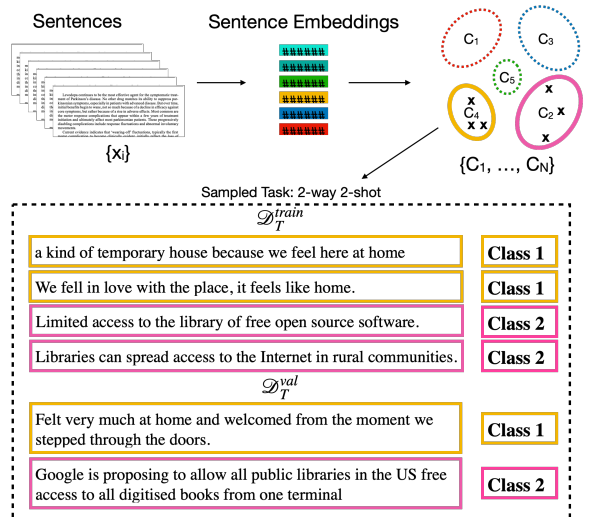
Sentences

Levodopa continues to be the most effective agent for the symptomatic treatment of Parkinson's disease. No other drug matches its ability to suppress parkinsonian symptoms, especially in patients with advanced disease. Over time, nonetheless the longer its use, yet so much because of a decline in efficacy against parkinsonian symptoms but because of its adverse effects. Most common are the motor response complications that appear within a few years of treatment initiation and ultimately affect most parkinsonian patients. These progressively disabling complications include response fluctuations and abnormal involuntary movements.

Current evidence indicates that "wearing-off" fluctuations, typically the first motor complication to become clinically evident, initially reflect the loss of

$\{x_i\}$

Sentence Embeddings

C1
C3
C5
C4
C2

$\{C_1, \ldots, C_N\}$

Sampled Task: 2-way 2-shot

$\mathscr{D}_T^{train}$

a kind of temporary house because we feel here at home
Class 1

We fell in love with the place, it feels like home.
Class 1

Limited access to the library of free open source software.
Class 2

Libraries can spread access to the Internet in rural communities.
Class 2

$\mathscr{D}_T^{val}$

Felt very much at home and welcomed from the moment we stepped through the doors.
Class 1

Google is proposing to allow all public libraries in the US free access to all digitised books from one terminal
Class 2